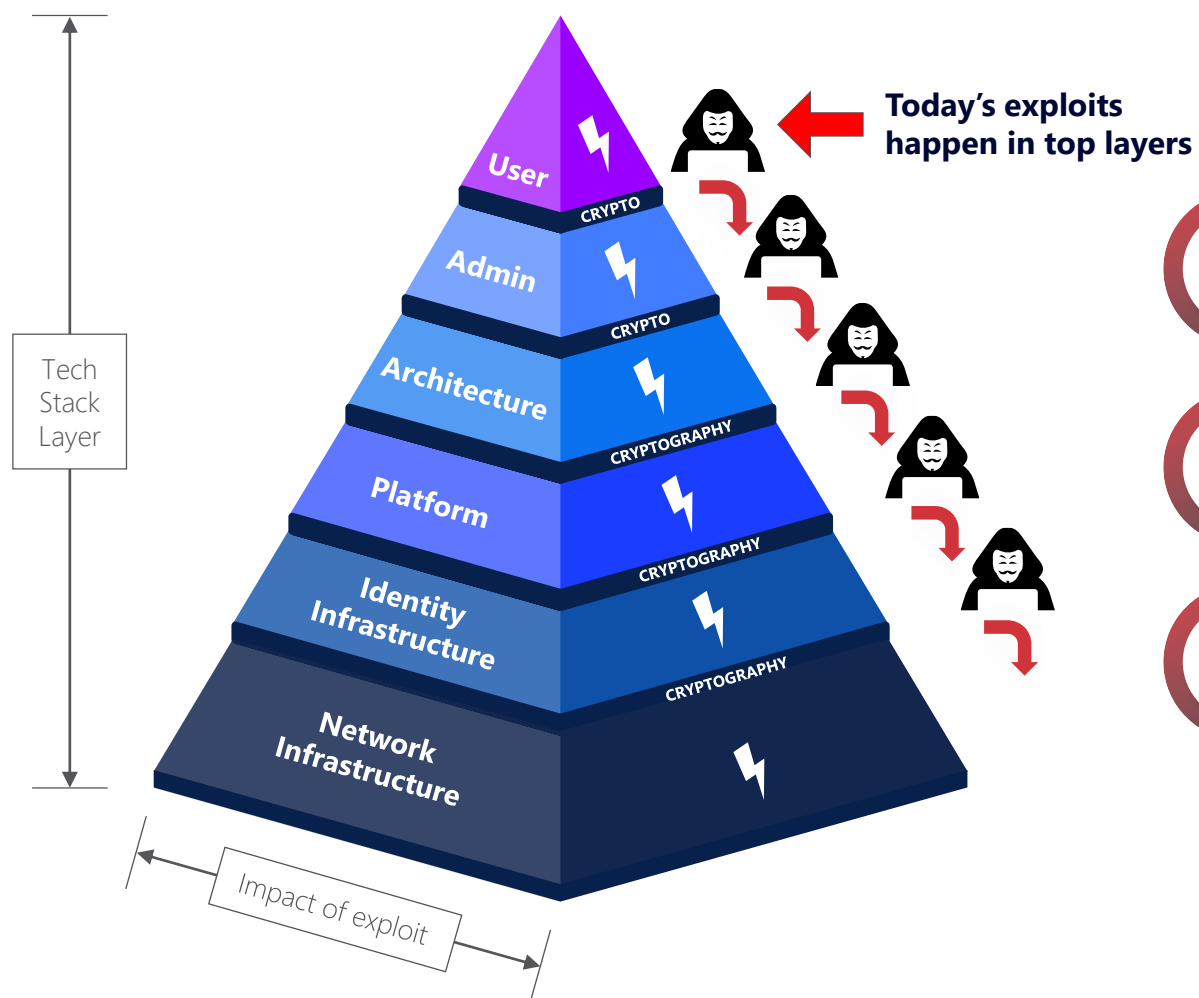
Tech Stack Layer

User

CRYPTO

Admin

CRYPTO

Architecture

CRYPTOGRAPHY

Platform

CRYPTOGRAPHY

Identity Infrastructure

CRYPTOGRAPHY

Network Infrastructure

Impact of exploit

Today's exploits happen in top layers